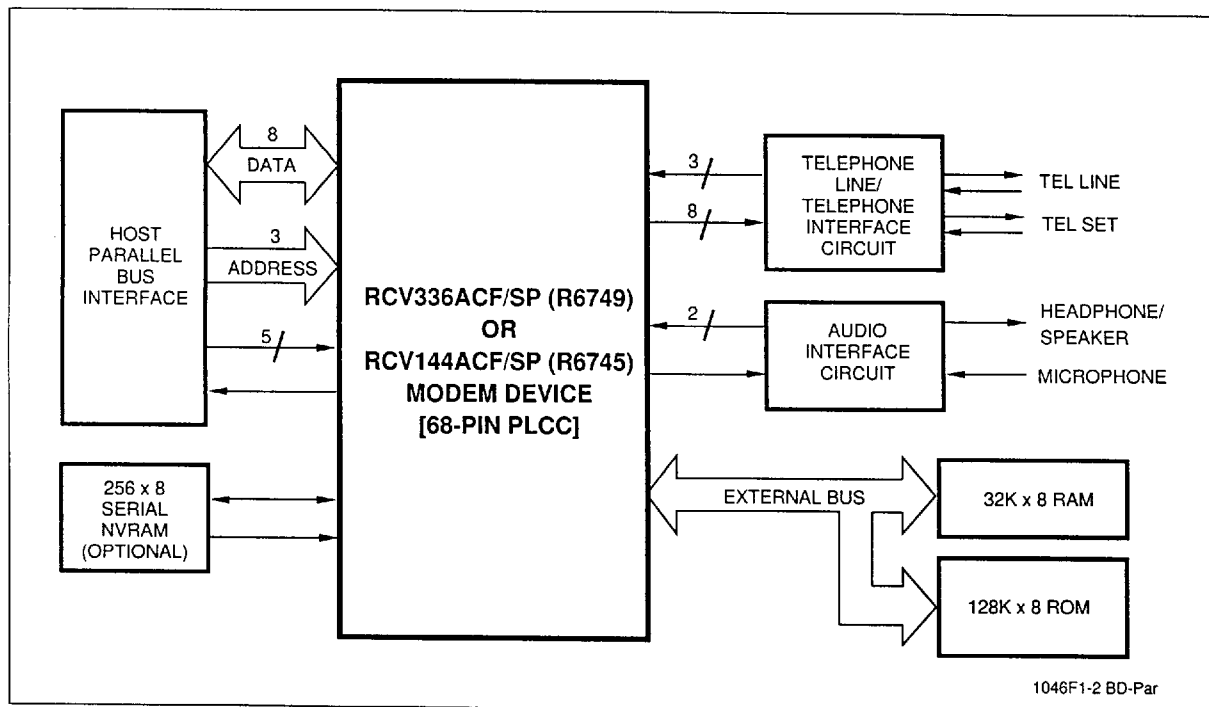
HOST PARALLEL BUS INTERFACE

8
DATA

3
ADDRESS

5

RCV336ACF/SP (R6749)
OR
RCV144ACF/SP (R6745)
MODEM DEVICE
[68-PIN PLCC]

3

8

TELEPHONE LINE/ TELEPHONE INTERFACE CIRCUIT

TEL LINE

TEL SET

2

AUDIO INTERFACE CIRCUIT

HEADPHONE/ SPEAKER

MICROPHONE

256 x 8 SERIAL NVRAM (OPTIONAL)

EXTERNAL BUS

32K x 8 RAM

128K x 8 ROM

1046F1-2 BD-Par